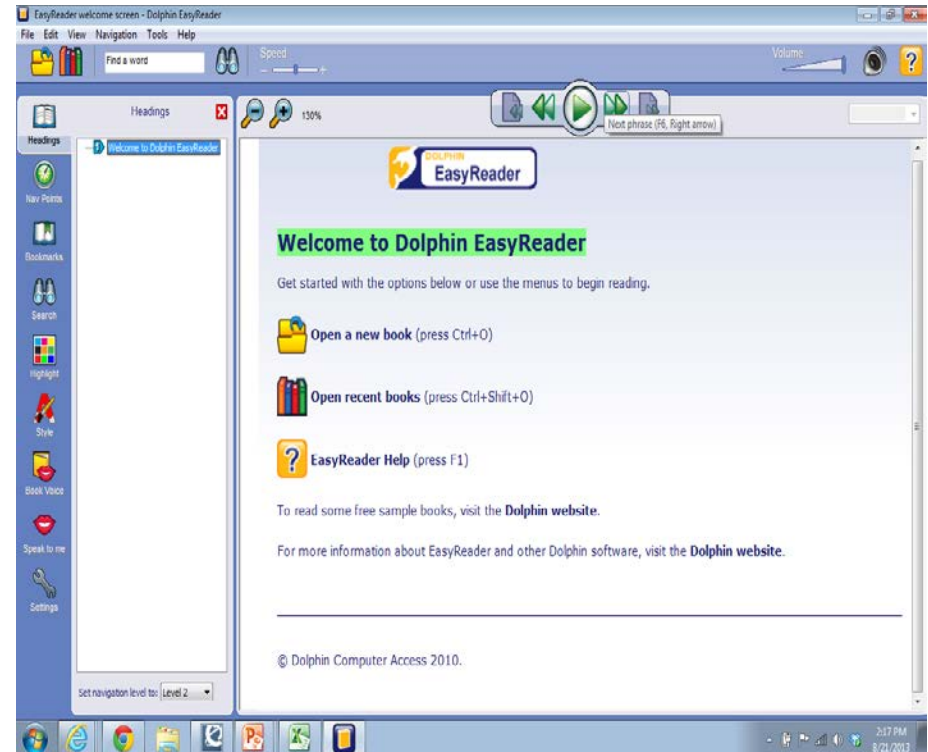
EasyReader welcome screen - Dolphin EasyReader

File Edit View Navigation Tools Help

Find a word

Speed

Volume

?

Headings

Headings

Welcome to Dolphin EasyReader

Nav Points

Bookmarks

Search

Highlight

Style

Book Voice

Speak to me

Settings

Set navigation level to: Level 2

130%

Next phrase (F6, Right arrow)

DOLPHIN
EasyReader

Welcome to Dolphin EasyReader

Get started with the options below or use the menus to begin reading.

Open a new book (press Ctrl+O)

Open recent books (press Ctrl+Shift+O)

?

EasyReader Help (press F1)

To read some free sample books, visit the Dolphin website.

For more information about EasyReader and other Dolphin software, visit the Dolphin website.

© Dolphin Computer Access 2010.

2:17 PM
8/21/2013